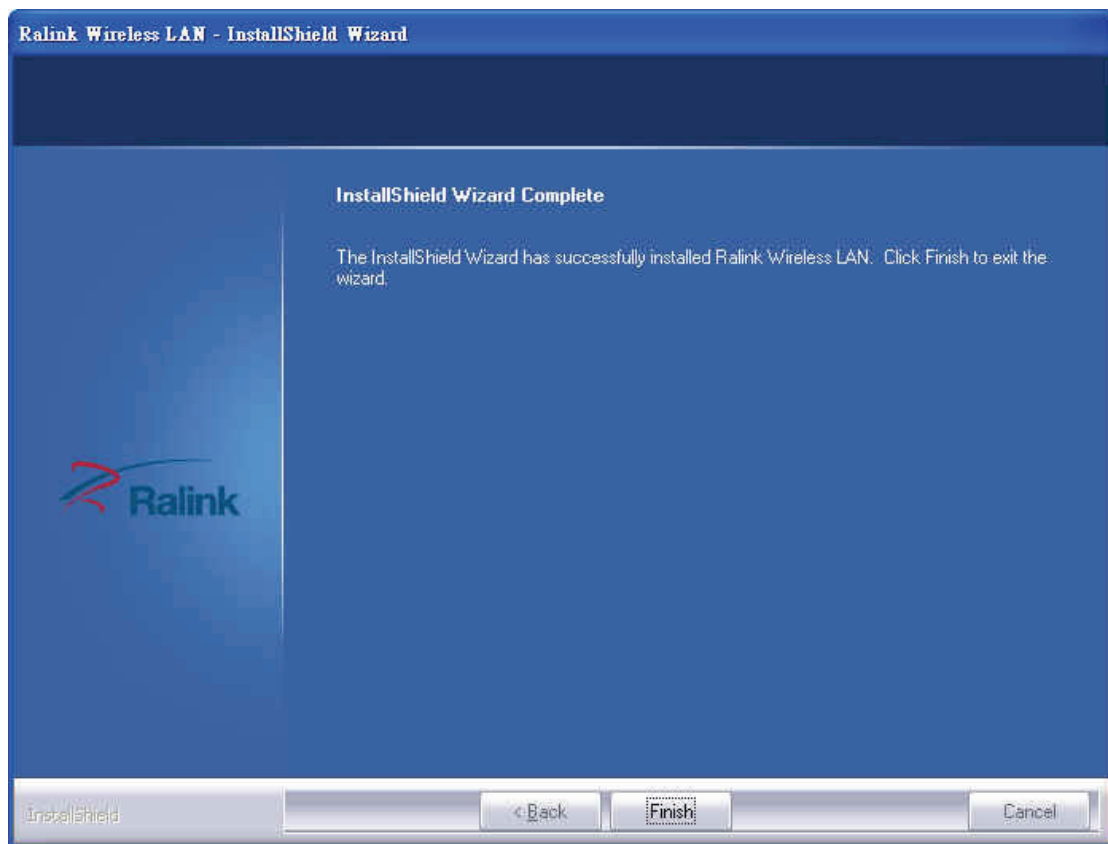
Ralink Wireless LAN - InstallShield Wizard

InstallShield Wizard Complete

The InstallShield Wizard has successfully installed Ralink Wireless LAN. Click Finish to exit the wizard.

Ralink

InstallShield

< Back

Finish

Cancel